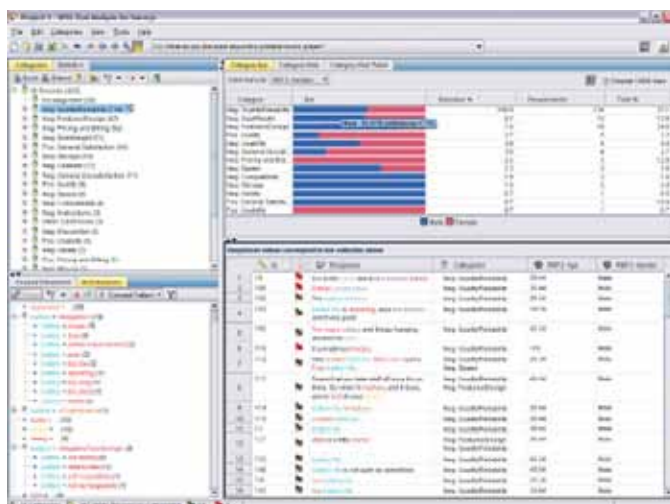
Project 1 - SPSS Text Analysis for Surveys

File Edit Categories View Tools Help

Categories

Uncategorized

Category Bar | Category Web | Category Web Table

Category

Male Female

Responses

Categories

Responses

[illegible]